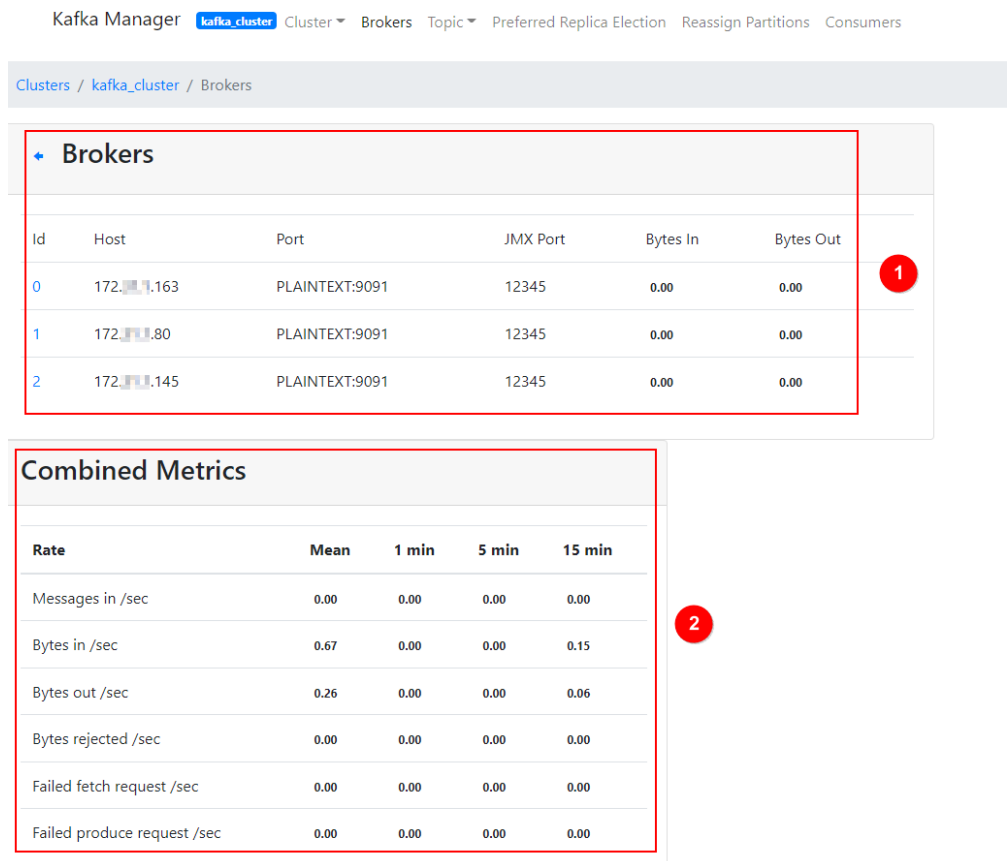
Kafka Manager kafka_cluster Cluster Brokers Topic Preferred Replica Election Reassign Partitions Consumers

Clusters / kafka_cluster / Brokers

Brokers

| Id | Host | Port | JMX Port | Bytes In | Bytes Out |
|---|---|---|---|---|---|
| 0 | 172.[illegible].163 | PLAINTEXT:9091 | 12345 | 0.00 | 0.00 |
| 1 | 172.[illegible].80 | PLAINTEXT:9091 | 12345 | 0.00 | 0.00 |
| 2 | 172.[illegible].145 | PLAINTEXT:9091 | 12345 | 0.00 | 0.00 |

1

Combined Metrics

| Rate | Mean | 1 min | 5 min | 15 min |
|---|---|---|---|---|
| Messages in /sec | 0.00 | 0.00 | 0.00 | 0.00 |
| Bytes in /sec | 0.67 | 0.00 | 0.00 | 0.15 |
| Bytes out /sec | 0.26 | 0.00 | 0.00 | 0.06 |
| Bytes rejected /sec | 0.00 | 0.00 | 0.00 | 0.00 |
| Failed fetch request /sec | 0.00 | 0.00 | 0.00 | 0.00 |
| Failed produce request /sec | 0.00 | 0.00 | 0.00 | 0.00 |

2